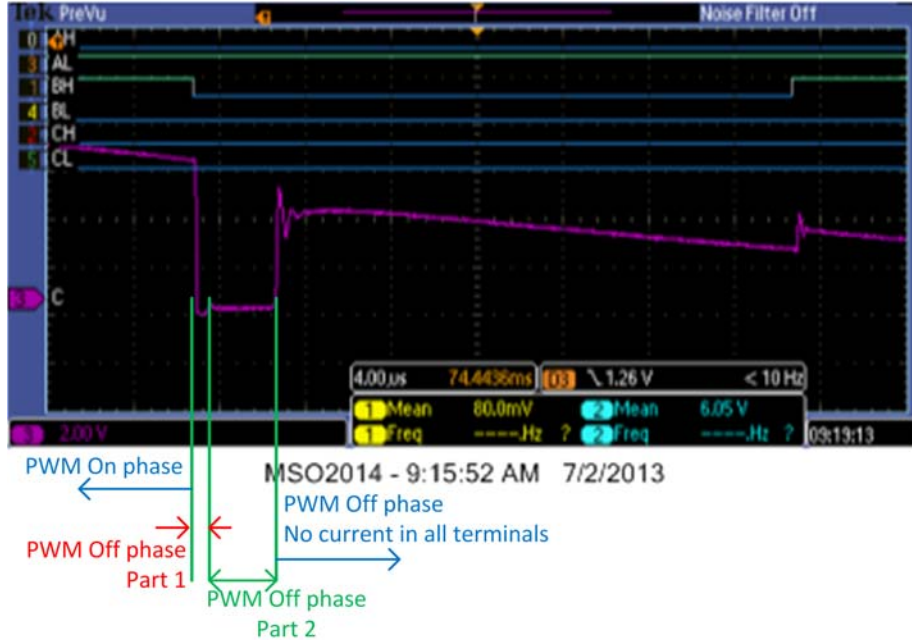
Tek PreVu
Noise Filter Off
0 AH
3 AL
1 BH
4 BL
2 CH
5 CL
3 C
4.00µs 74.4436ms D3 \ 1.26 V < 10 Hz
1 Mean 80.0mV 2 Mean 6.05 V
1 Freq -----Hz ? 2 Freq -----Hz ?
3 2.00 V
09:19:13
PWM On phase
MSO2014 - 9:15:52 AM 7/2/2013
PWM Off phase
No current in all terminals
PWM Off phase
Part 1
PWM Off phase
Part 2